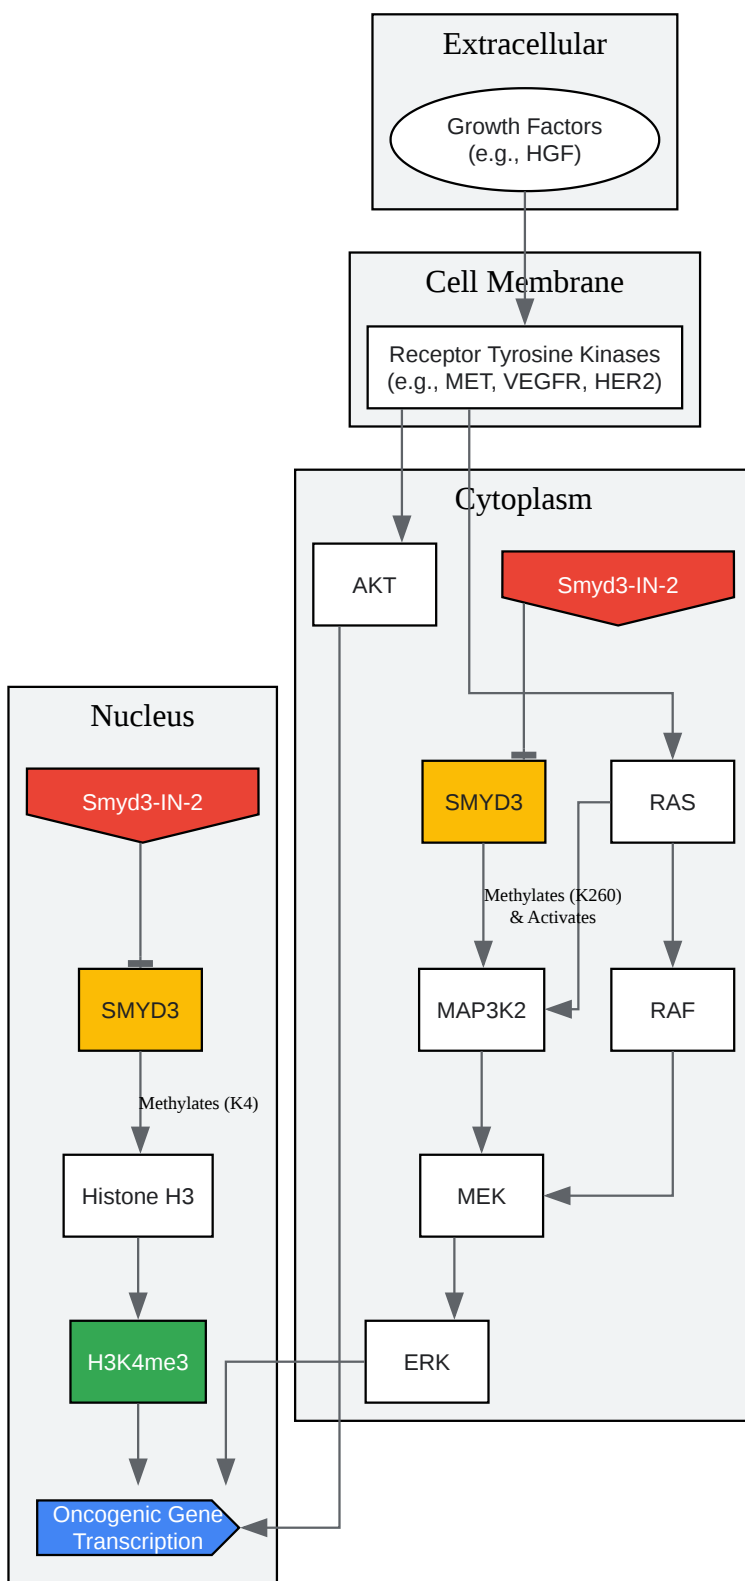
Extracellular

Growth Factors
(e.g., HGF)

Cell Membrane

Receptor Tyrosine Kinases
(e.g., MET, VEGFR, HER2)

Cytoplasm

AKT

Smyd3-IN-2

Nucleus

Smyd3-IN-2

SMYD3

RAS

Methylates (K260)
& Activates

SMYD3

MAP3K2

RAF

Methylates (K4)

Histone H3

MEK

H3K4me3

ERK

Oncogenic Gene
Transcription